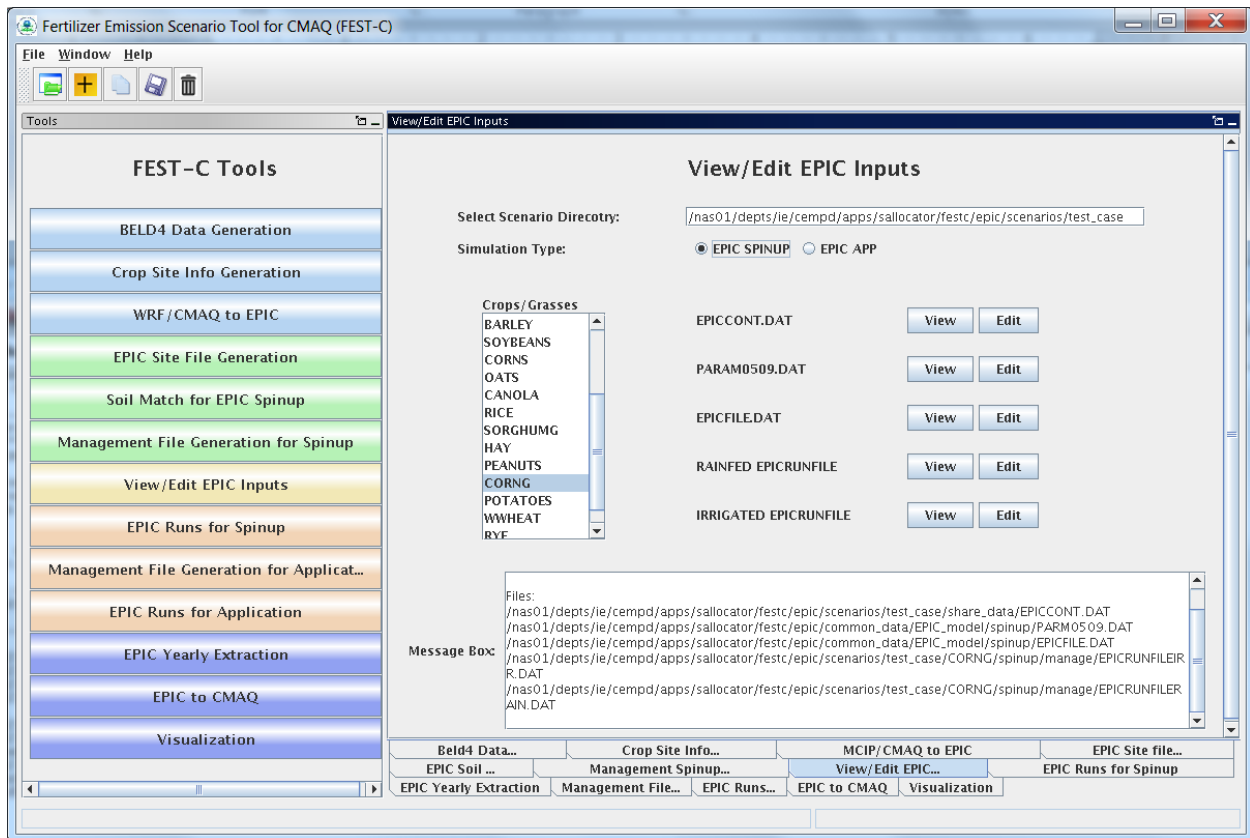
Fertilizer Emission Scenario Tool for CMAQ (FEST-C)

File Window Help

Tools

FEST-C Tools

BELD4 Data Generation

Crop Site Info Generation

WRF/CMAQ to EPIC

EPIC Site File Generation

Soil Match for EPIC Spinup

Management File Generation for Spinup

View/Edit EPIC Inputs

EPIC Runs for Spinup

Management File Generation for Applicat...

EPIC Runs for Application

EPIC Yearly Extraction

EPIC to CMAQ

Visualization

View/Edit EPIC Inputs

View/Edit EPIC Inputs

Select Scenario Direcotry: /nas01/depts/ie/cempd/apps/sallocator/festc/epic/scenarios/test_case

Simulation Type: EPIC SPINUP EPIC APP

Crops/Grasses
BARLEY
SOYBEANS
CORNS
OATS
CANOLA
RICE
SORGHUMG
HAY
PEANUTS
CORNG
POTATOES
WWHEAT
RYE

EPICCONT.DAT View Edit

PARAM0509.DAT View Edit

EPICFILE.DAT View Edit

RAINFED EPICRUNFILE View Edit

IRRIGATED EPICRUNFILE View Edit

Message Box:
Files:
/nas01/depts/ie/cempd/apps/sallocator/festc/epic/scenarios/test_case/share_data/EPICCONT.DAT
/nas01/depts/ie/cempd/apps/sallocator/festc/epic/common_data/EPIC_model/spinup/PARM0509.DAT
/nas01/depts/ie/cempd/apps/sallocator/festc/epic/common_data/EPIC_model/spinup/EPICFILE.DAT
/nas01/depts/ie/cempd/apps/sallocator/festc/epic/scenarios/test_case/CORNG/spinup/manage/EPICRUNFILEIRR.DAT
/nas01/depts/ie/cempd/apps/sallocator/festc/epic/scenarios/test_case/CORNG/spinup/manage/EPICRUNFILERAIN.DAT

Beld4 Data... | Crop Site Info... | MCIP/CMAQ to EPIC | EPIC Site file...
EPIC Soil ... | Management Spinup... | View/Edit EPIC... | EPIC Runs for Spinup
EPIC Yearly Extraction | Management File... | EPIC Runs... | EPIC to CMAQ | Visualization